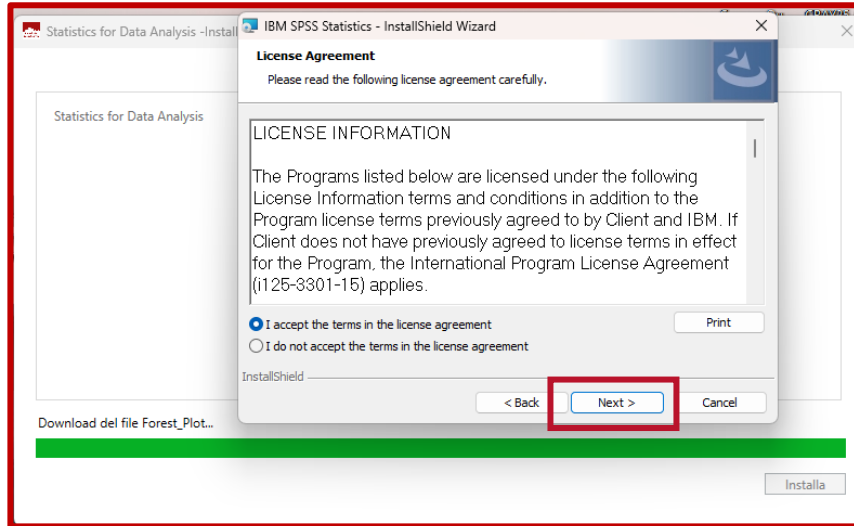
Statistics for Data Analysis -Install

IBM SPSS Statistics - InstallShield Wizard

License Agreement

Please read the following license agreement carefully.

Statistics for Data Analysis

LICENSE INFORMATION

The Programs listed below are licensed under the following License Information terms and conditions in addition to the Program license terms previously agreed to by Client and IBM. If Client does not have previously agreed to license terms in effect for the Program, the International Program License Agreement (i125-3301-15) applies.

I accept the terms in the license agreement

I do not accept the terms in the license agreement

Print

InstallShield

< Back

Next >

Cancel

Download del file Forest_Plot...

Installa